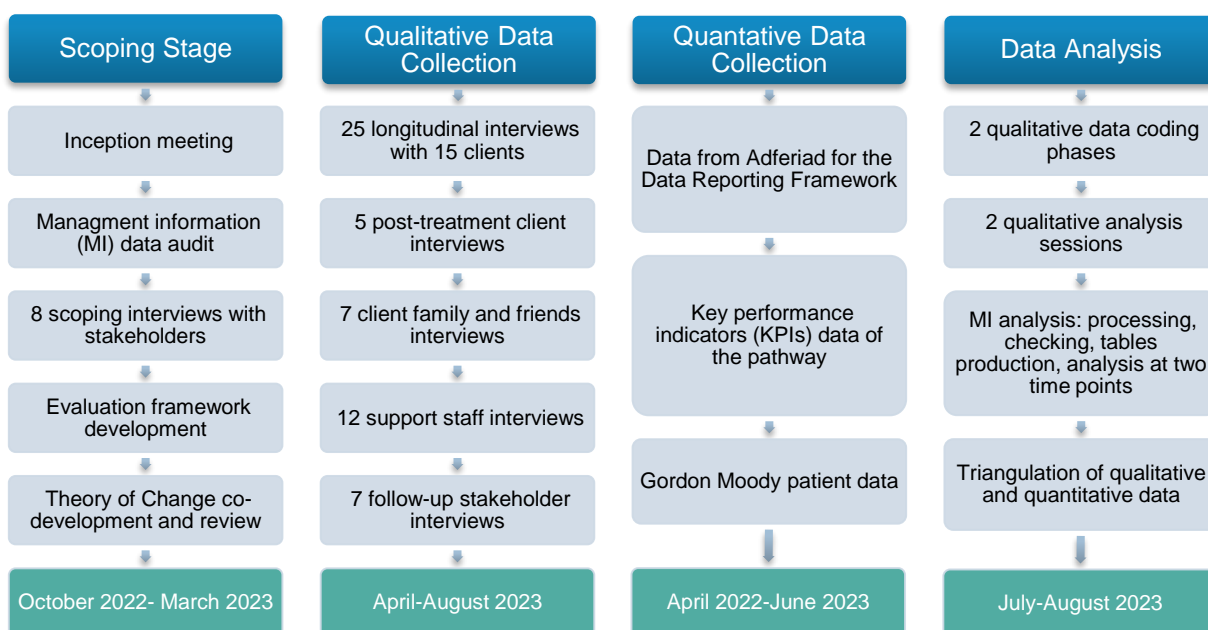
Scoping Stage

Inception meeting

Managment information (MI) data audit

8 scoping interviews with stakeholders

Evaluation framework development

Theory of Change co-development and review

October 2022- March 2023

Qualitative Data Collection

25 longitudinal interviews with 15 clients

5 post-treatment client interviews

7 client family and friends interviews

12 support staff interviews

7 follow-up stakeholder interviews

April-August 2023

Quantative Data Collection

Data from Adferiad for the Data Reporting Framework

Key performance indicators (KPIs) data of the pathway

Gordon Moody patient data

April 2022-June 2023

Data Analysis

2 qualitative data coding phases

2 qualitative analysis sessions

MI analysis: processing, checking, tables production, analysis at two time points

Triangulation of qualitative and quantitative data

July-August 2023